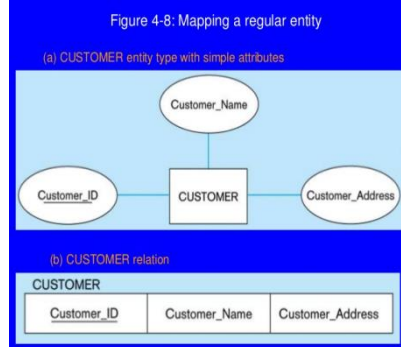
Figure 4-8: Mapping a regular entity

(a) CUSTOMER entity type with simple attributes

Customer_Name

Customer_ID

CUSTOMER

Customer_Address

(b) CUSTOMER relation

CUSTOMER

| Customer_ID | Customer_Name | Customer_Address |
|---|---|---|